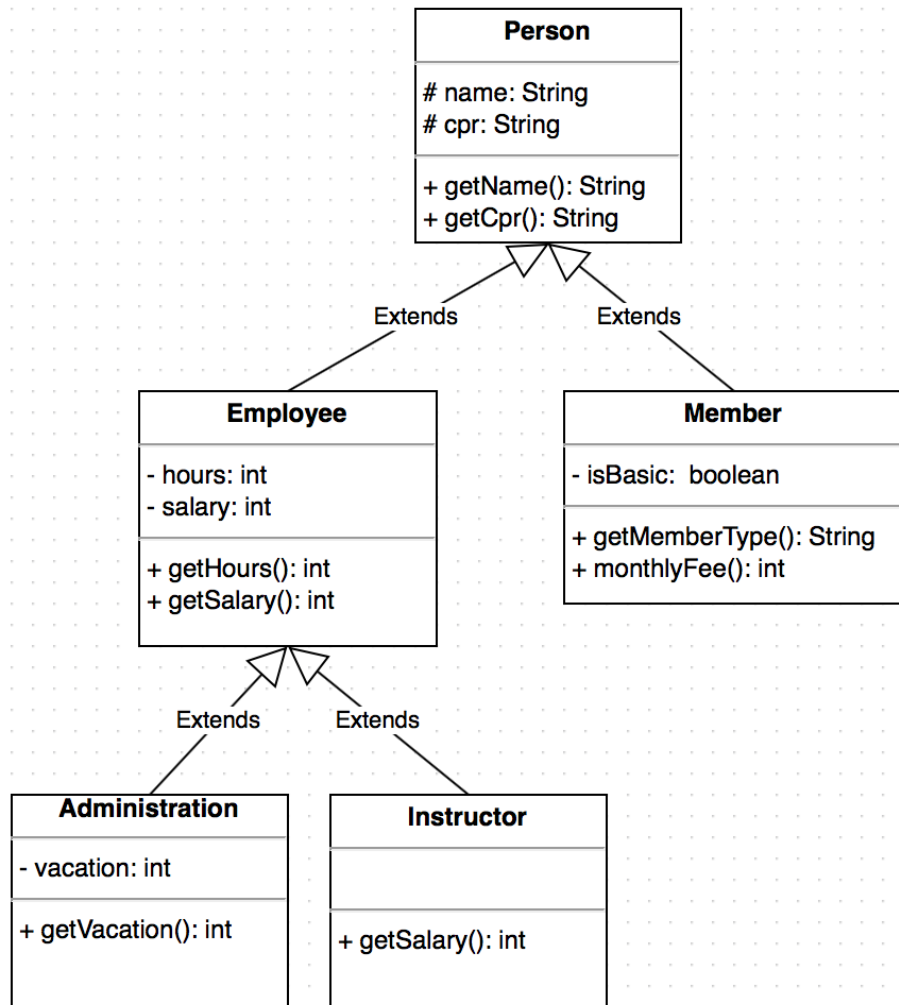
Person

# name: String
# cpr: String

+ getName(): String
+ getCpr(): String

Extends

Extends

Employee

- hours: int
- salary: int

+ getHours(): int
+ getSalary(): int

Member

- isBasic: boolean

+ getMemberType(): String
+ monthlyFee(): int

Extends

Extends

Administration

- vacation: int

+ getVacation(): int

Instructor

+ getSalary(): int